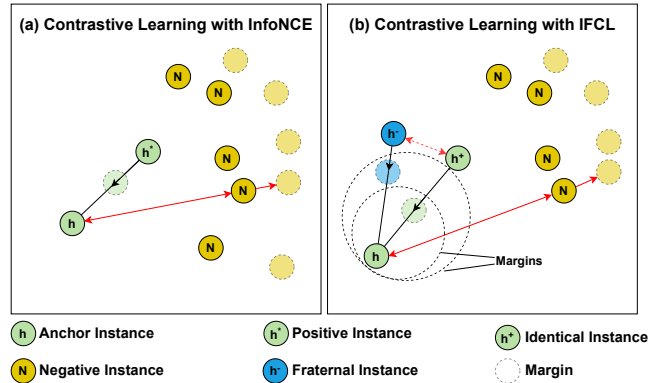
(a) Contrastive Learning with InfoNCE

N
N
N
N
N
$h^{*}$
h

(b) Contrastive Learning with IFCL

N
N
N
N
$h^{-}$
$h^{+}$
h
Margins

h Anchor Instance
$h^{*}$ Positive Instance
$h^{+}$ Identical Instance
N Negative Instance
$h^{-}$ Fraternal Instance
Margin